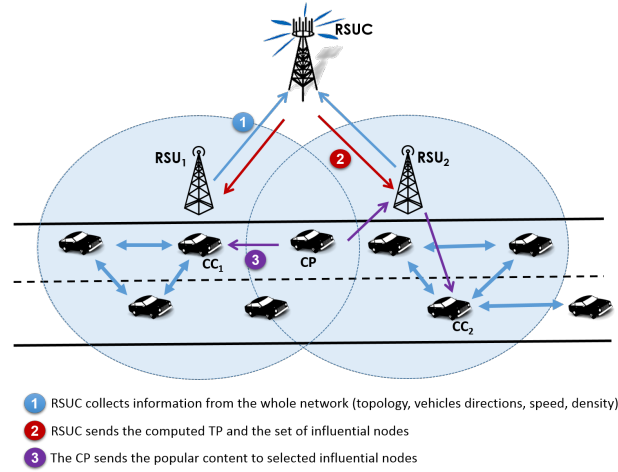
RSUC

1

2

$RSU_1$

$RSU_2$

$CC_1$

3

CP

$CC_2$

1 RSUC collects information from the whole network (topology, vehicles directions, speed, density)

2 RSUC sends the computed TP and the set of influential nodes

3 The CP sends the popular content to selected influential nodes